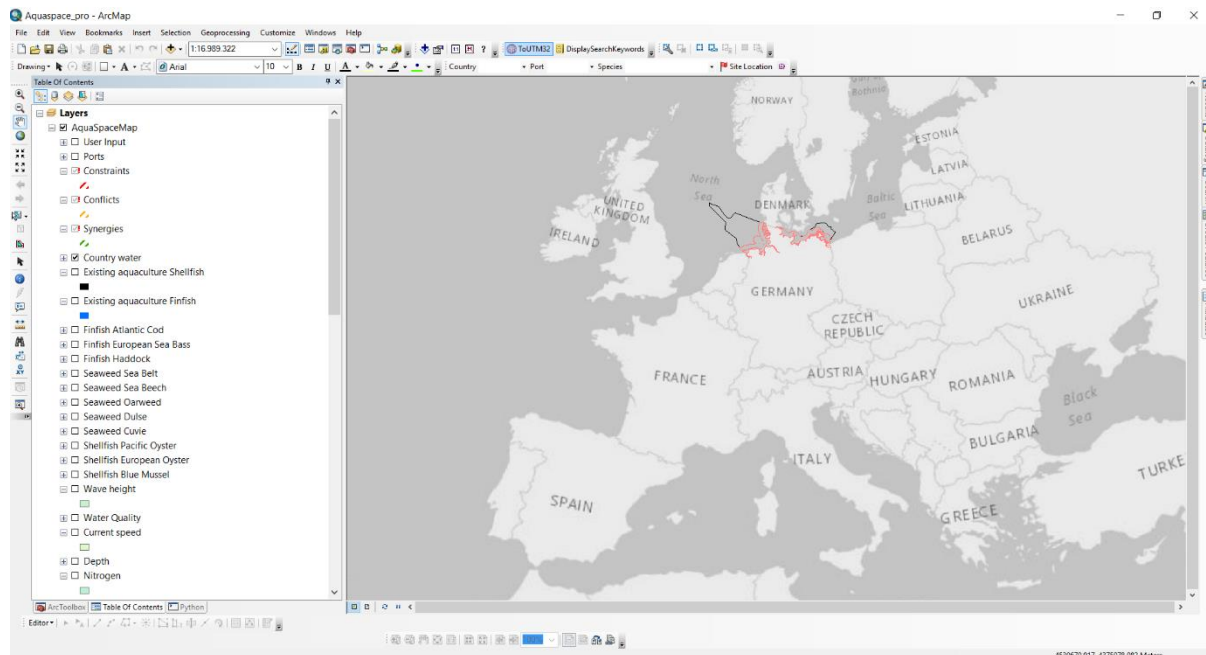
Aquaspace_pro - ArcMap

File Edit View Bookmarks Insert Selection Geoprocessing Customize Windows Help

1:16.989.322

ToUTM32 DisplaySearchKeywords

Drawing Arial 10 B I U Country Port Species Site Location

Table Of Contents

Layers
AquaSpaceMap
User Input
Ports
Constraints
Conflicts
Synergies
Country water
Existing aquaculture Shellfish
Existing aquaculture Finfish
Finfish Atlantic Cod
Finfish European Sea Bass
Finfish Haddock
Seaweed Sea Belt
Seaweed Sea Beech
Seaweed Oarweed
Seaweed Dulse
Seaweed Cuvie
Shellfish Pacific Oyster
Shellfish European Oyster
Shellfish Blue Mussel
Wave height
Water Quality
Current speed
Depth
Nitrogen

ArcToolbox Table Of Contents Python

Editor

NORWAY
ESTONIA
LATVIA
North Sea
UNITED KINGDOM
DENMARK
Baltic Sea
LITHUANIA
IRELAND
BELARUS
GERMANY
UKRAINE
CZECH REPUBLIC
FRANCE
AUSTRIA
HUNGARY
ROMANIA
Black Sea
BULGARIA
ITALY
TURKE
SPAIN
GREECE